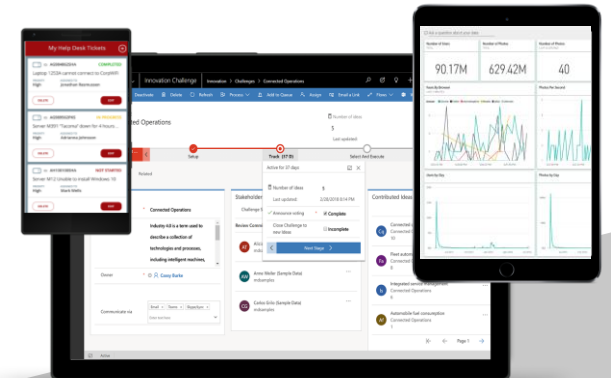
My Help Desk Tickets

COMPLETED
Laptop 12324 cannot connect to CorpWifi
Jonathan Rasmussen
High

IN PROGRESS
Server M391 "Tacoma" down for 4 hours
Adrianna Johnson
High

NOT STARTED
Server M912 Unable to install Windows 10
Stack Wells
High

Innovation Challenge
Innovation > Challenges > Connected Operations

Deactivate Delete Refresh Process Add to Queue Assign Email a Link Flow

cted Operations

Number of Ideas
5
Last updated

Setup
Track (37 D)
Select And Execute

Active for 37 days
Number of ideas 5
Last updated 2/28/2018 8:14 PM
Announce voting Complete
Close Challenge to new ideas Incomplete
Next Stage

Connected Operations
Industry 4.0 is a term used to describe a collection of technologies and processes, including intelligent machines,

Stakeholders
Challenge S
Review Comm

Owner Casey Burke
Communicate via
Email Teams Skype

Anne Weiler (Sample Data)
Carlos Grilo (Sample Data)

Contributed Ideas
Connected Operations
Fleet automation
Connected Operations
Integrated service management
Connected Operations
Automobile fuel consumption
Connected Operations

Page 1

Ask a question about your data

Number of Users
90.17M
Number of Photos
629.42M
Number of Titles
40

Photos By Day